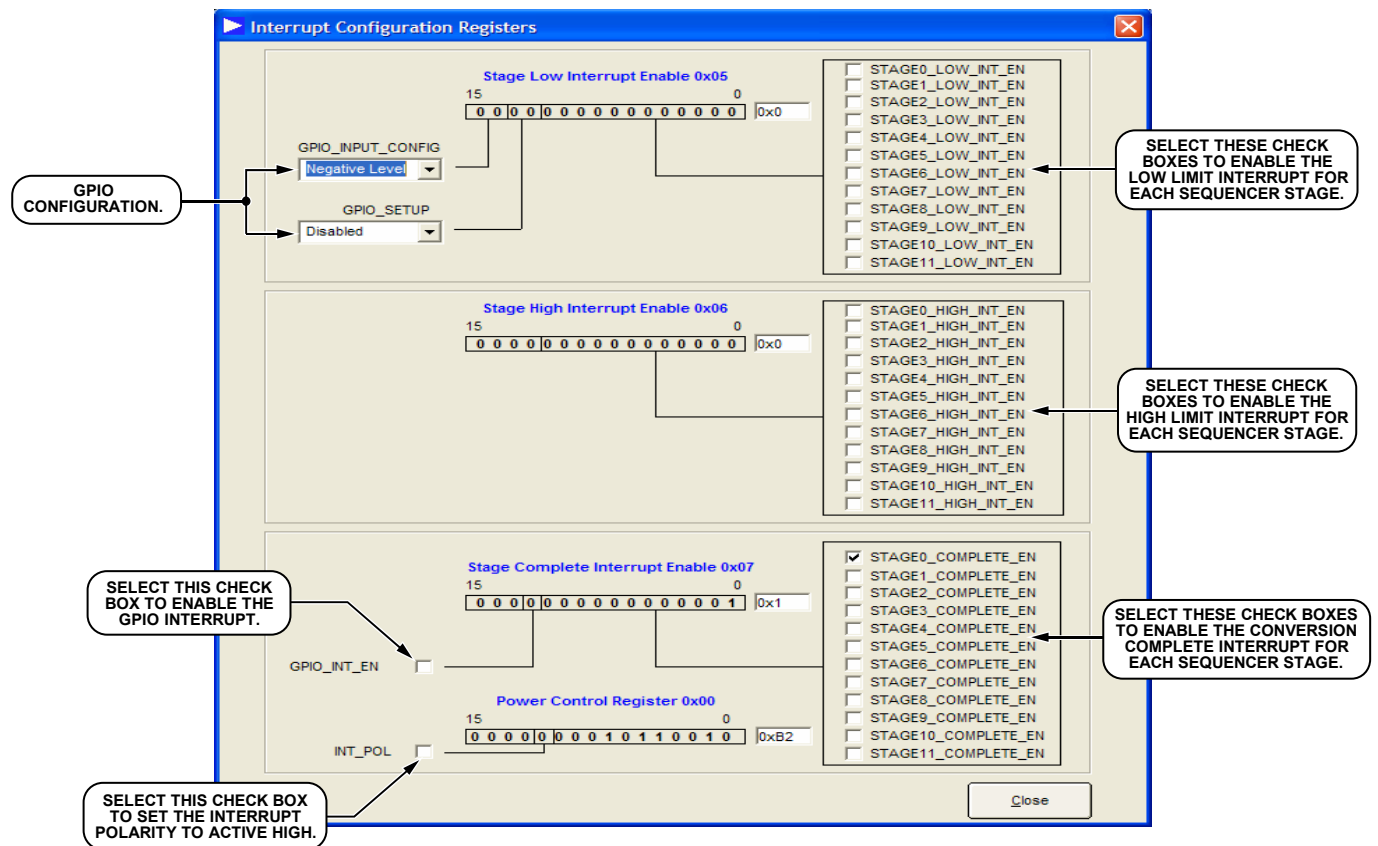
Interrupt Configuration Registers

Stage Low Interrupt Enable 0x05
15 0
0 0 0 0 0 0 0 0 0 0 0 0 0 0 0 0 0x0

GPIO_INPUT_CONFIG
Negative Level

GPIO_SETUP
Disabled

GPIO CONFIGURATION.

STAGE0_LOW_INT_EN
STAGE1_LOW_INT_EN
STAGE2_LOW_INT_EN
STAGE3_LOW_INT_EN
STAGE4_LOW_INT_EN
STAGE5_LOW_INT_EN
STAGE6_LOW_INT_EN
STAGE7_LOW_INT_EN
STAGE8_LOW_INT_EN
STAGE9_LOW_INT_EN
STAGE10_LOW_INT_EN
STAGE11_LOW_INT_EN

SELECT THESE CHECK BOXES TO ENABLE THE LOW LIMIT INTERRUPT FOR EACH SEQUENCER STAGE.

Stage High Interrupt Enable 0x06
15 0
0 0 0 0 0 0 0 0 0 0 0 0 0 0 0 0 0x0

STAGE0_HIGH_INT_EN
STAGE1_HIGH_INT_EN
STAGE2_HIGH_INT_EN
STAGE3_HIGH_INT_EN
STAGE4_HIGH_INT_EN
STAGE5_HIGH_INT_EN
STAGE6_HIGH_INT_EN
STAGE7_HIGH_INT_EN
STAGE8_HIGH_INT_EN
STAGE9_HIGH_INT_EN
STAGE10_HIGH_INT_EN
STAGE11_HIGH_INT_EN

SELECT THESE CHECK BOXES TO ENABLE THE HIGH LIMIT INTERRUPT FOR EACH SEQUENCER STAGE.

Stage Complete Interrupt Enable 0x07
15 0
0 0 0 0 0 0 0 0 0 0 0 0 0 0 0 1 0x1

SELECT THIS CHECK BOX TO ENABLE THE GPIO INTERRUPT.

GPIO_INT_EN

Power Control Register 0x00
15 0
0 0 0 0 0 0 0 0 1 0 1 1 0 0 1 0 0xB2

INT_POL

SELECT THIS CHECK BOX TO SET THE INTERRUPT POLARITY TO ACTIVE HIGH.

STAGE0_COMPLETE_EN
STAGE1_COMPLETE_EN
STAGE2_COMPLETE_EN
STAGE3_COMPLETE_EN
STAGE4_COMPLETE_EN
STAGE5_COMPLETE_EN
STAGE6_COMPLETE_EN
STAGE7_COMPLETE_EN
STAGE8_COMPLETE_EN
STAGE9_COMPLETE_EN
STAGE10_COMPLETE_EN
STAGE11_COMPLETE_EN

SELECT THESE CHECK BOXES TO ENABLE THE CONVERSION COMPLETE INTERRUPT FOR EACH SEQUENCER STAGE.

Close